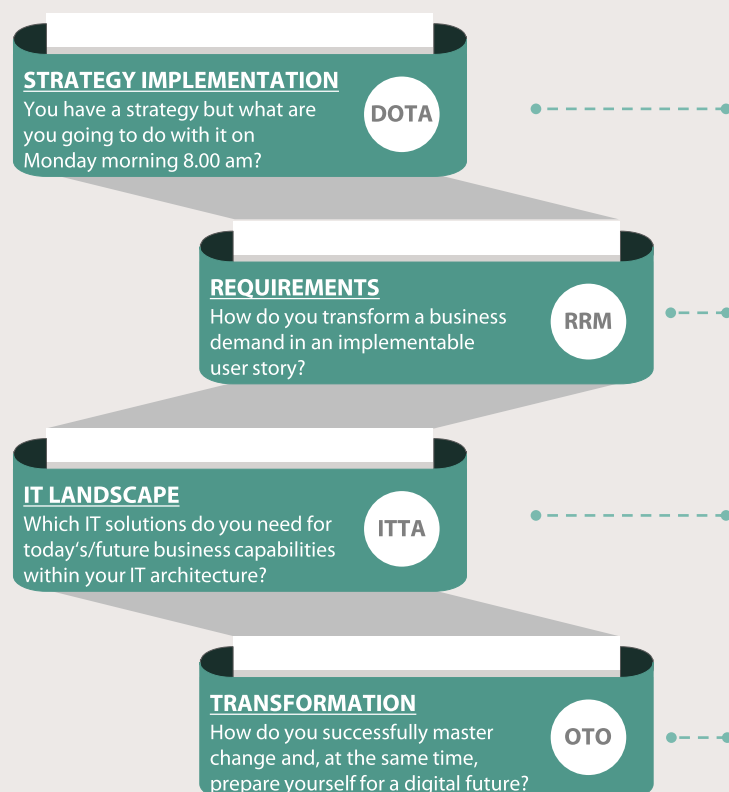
STRATEGY IMPLEMENTATION
You have a strategy but what are you going to do with it on Monday morning 8.00 am?

DOTA

REQUIREMENTS
How do you transform a business demand in an implementable user story?

RRM

IT LANDSCAPE
Which IT solutions do you need for today's/future business capabilities within your IT architecture?

ITTA

TRANSFORMATION
How do you successfully master change and, at the same time, prepare yourself for a digital future?

OTO